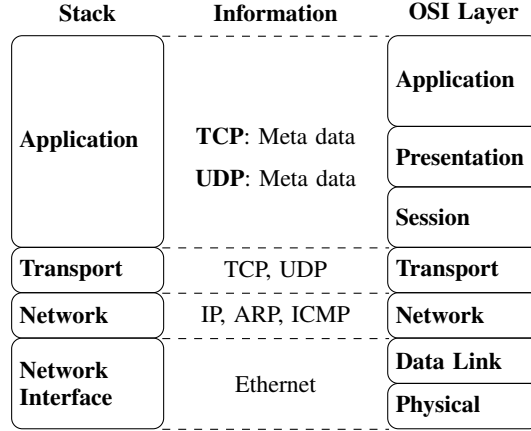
| Stack | Information | OSI Layer |
|---|---|---|
| Application | TCP: Meta data<br>UDP: Meta data | Application<br>Presentation<br>Session |
| Transport | TCP, UDP | Transport |
| Network | IP, ARP, ICMP | Network |
| Network Interface | Ethernet | Data Link<br>Physical |